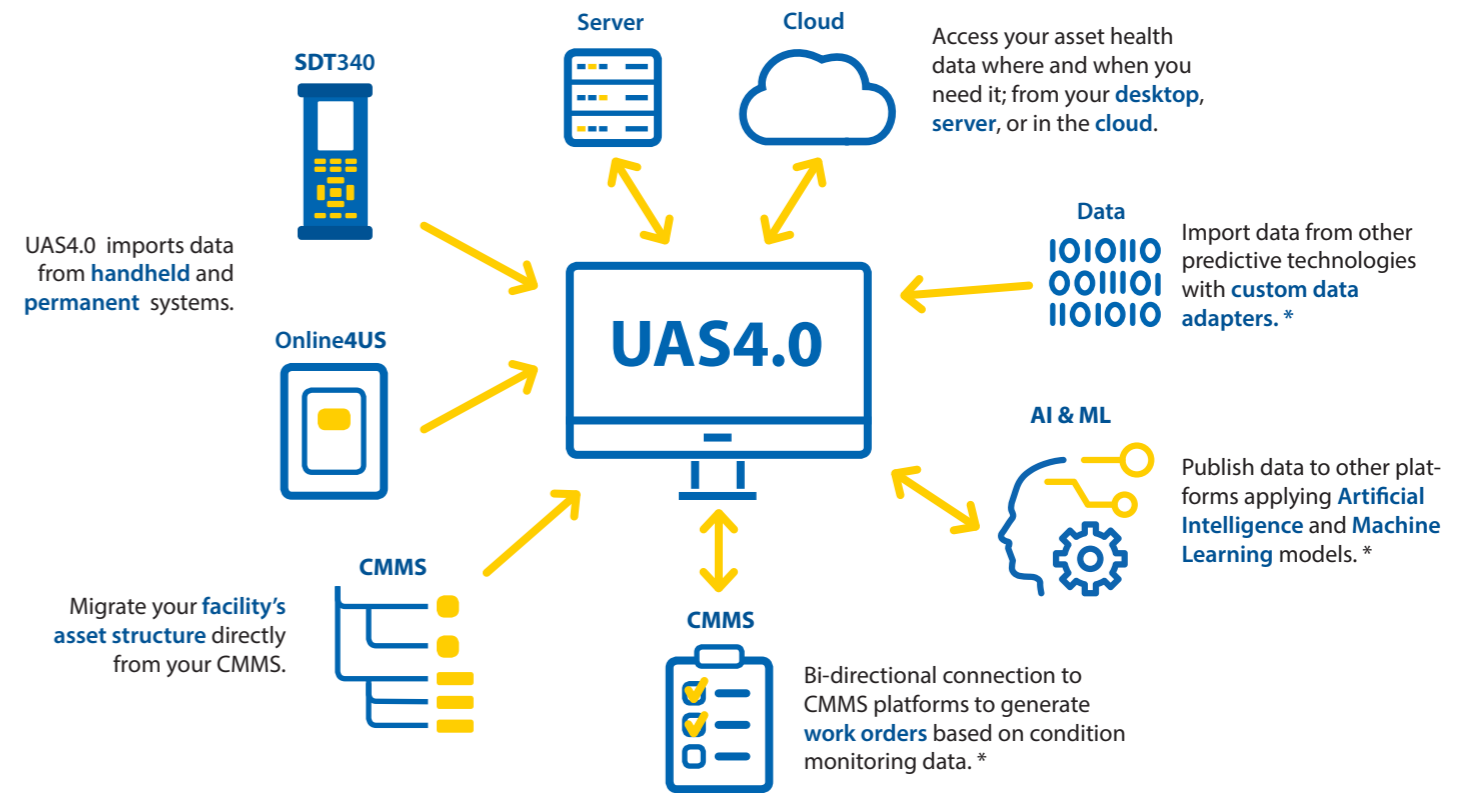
Server

Cloud

Access your asset health data where and when you need it; from your desktop, server, or in the cloud.

SDT340

UAS4.0 imports data from handheld and permanent systems.

Data

1010110
0011101
1101010

Import data from other predictive technologies with custom data adapters. *

Online4US

UAS4.0

AI & ML

Publish data to other platforms applying Artificial Intelligence and Machine Learning models. *

CMMS

Migrate your facility's asset structure directly from your CMMS.

CMMS

Bi-directional connection to CMMS platforms to generate work orders based on condition monitoring data. *